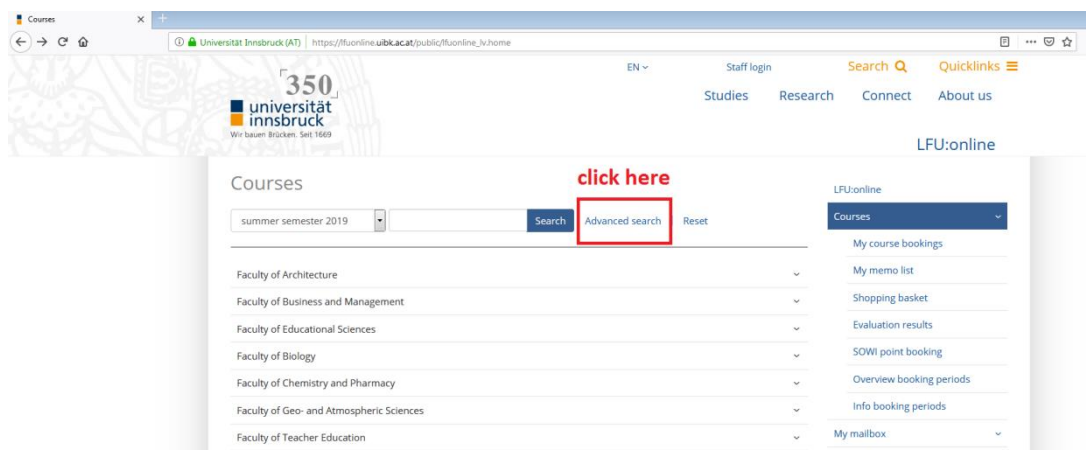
Courses ×

Universität Innsbruck (AT) | https://lfuonline.uibk.ac.at/public/lfuonline_lv.home

350
universität innsbruck
Wir bauen Brücken. Seit 1669

EN
Staff login
Search
Quicklinks
Studies
Research
Connect
About us

LFU:online

Courses

click here

summer semester 2019
Search
Advanced search
Reset

Faculty of Architecture
Faculty of Business and Management
Faculty of Educational Sciences
Faculty of Biology
Faculty of Chemistry and Pharmacy
Faculty of Geo- and Atmospheric Sciences
Faculty of Teacher Education

LFU:online
Courses
My course bookings
My memo list
Shopping basket
Evaluation results
SOWI point booking
Overview booking periods
Info booking periods
My mailbox